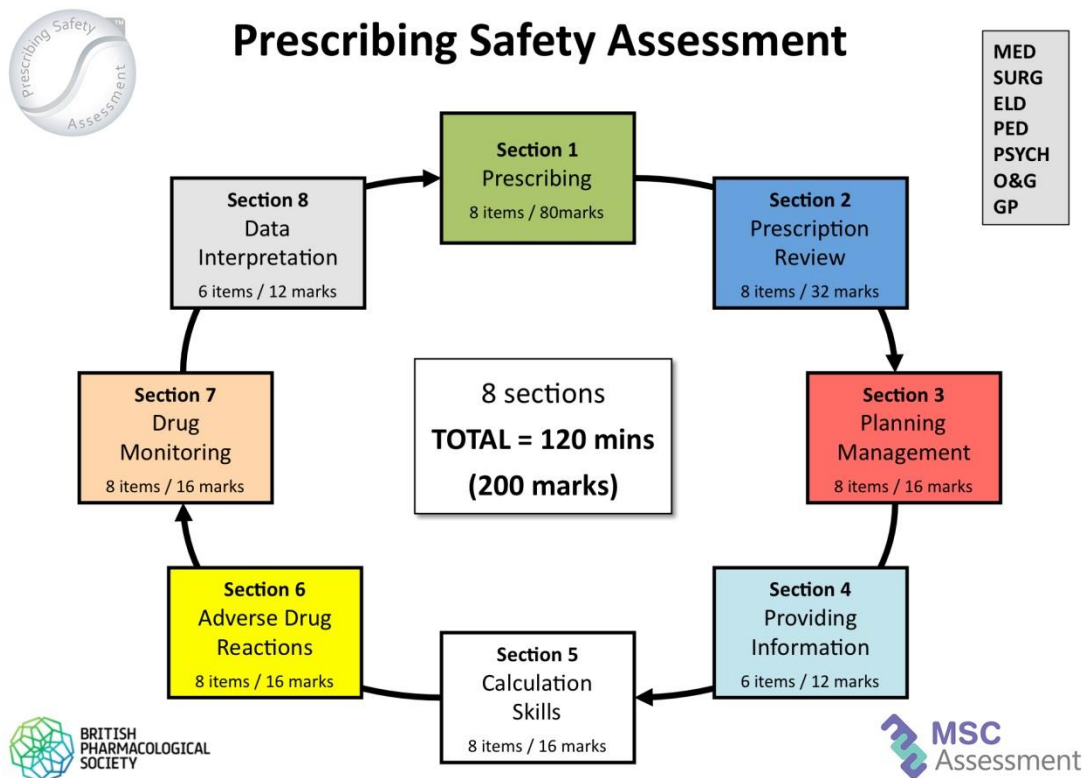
Prescribing Safety Assessment

Prescribing Safety Assessment ™

MED
SURG
ELD
PED
PSYCH
O&G
GP

Section 1
Prescribing
8 items / 80marks

Section 2
Prescription Review
8 items / 32 marks

Section 3
Planning Management
8 items / 16 marks

Section 4
Providing Information
6 items / 12 marks

Section 5
Calculation Skills
8 items / 16 marks

Section 6
Adverse Drug Reactions
8 items / 16 marks

Section 7
Drug Monitoring
8 items / 16 marks

Section 8
Data Interpretation
6 items / 12 marks

8 sections
TOTAL = 120 mins
(200 marks)

BRITISH PHARMACOLOGICAL SOCIETY

MSC Assessment